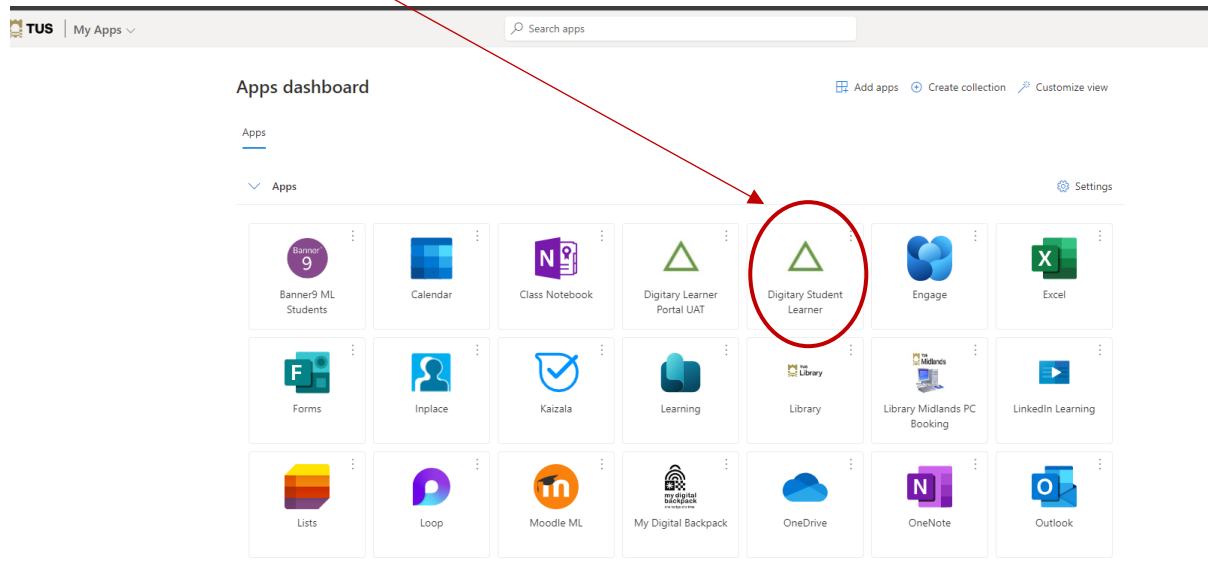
TUS | My Apps

Search apps

Apps dashboard

Add apps Create collection Customize view

Apps

Apps

Settings

Banner 9
Banner9 ML Students

Calendar

Class Notebook

Digitary Learner Portal UAT

Digitary Student Learner

Engage

Excel

Forms

Inplace

Kaizala

Learning

TUS Library
Library

TUS Midlands
Library Midlands PC Booking

LinkedIn Learning

Lists

Loop

Moodle ML

my digital backpack
My Digital Backpack

OneDrive

OneNote

Outlook